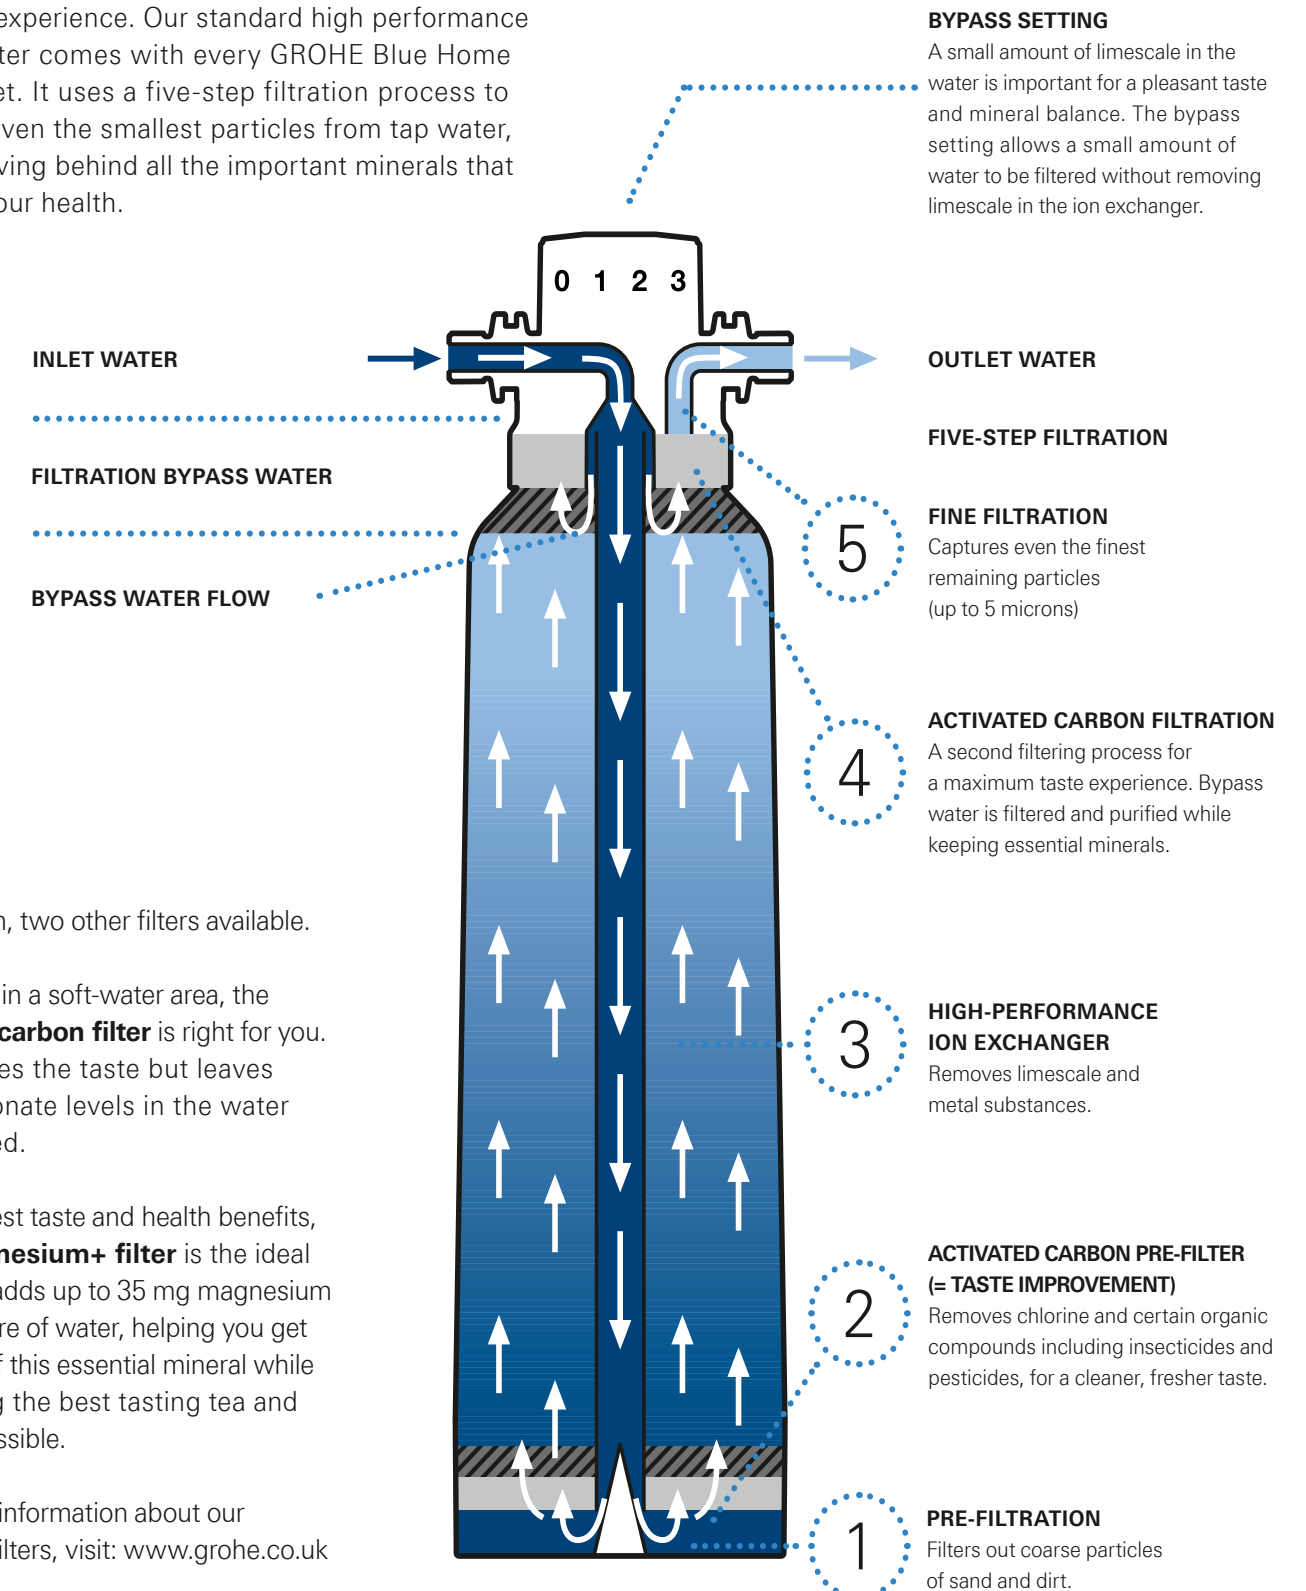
experience. Our standard high performance ter comes with every GROHE Blue Home et. It uses a five-step filtration process to ven the smallest particles from tap water, ving behind all the important minerals that our health.

BYPASS SETTING
A small amount of limescale in the water is important for a pleasant taste and mineral balance. The bypass setting allows a small amount of water to be filtered without removing limescale in the ion exchanger.

0 1 2 3

INLET WATER

OUTLET WATER

FIVE-STEP FILTRATION

FILTRATION BYPASS WATER

BYPASS WATER FLOW

5

FINE FILTRATION
Captures even the finest remaining particles (up to 5 microns)

4

ACTIVATED CARBON FILTRATION
A second filtering process for a maximum taste experience. Bypass water is filtered and purified while keeping essential minerals.

n, two other filters available.

in a soft-water area, the **carbon filter** is right for you. es the taste but leaves onate levels in the water ed.

3

HIGH-PERFORMANCE ION EXCHANGER
Removes limescale and metal substances.

est taste and health benefits, **nesium+ filter** is the ideal adds up to 35 mg magnesium re of water, helping you get f this essential mineral while g the best tasting tea and ssible.

2

ACTIVATED CARBON PRE-FILTER (= TASTE IMPROVEMENT)
Removes chlorine and certain organic compounds including insecticides and pesticides, for a cleaner, fresher taste.

information about our ilters, visit: www.grohe.co.uk

1

PRE-FILTRATION
Filters out coarse particles of sand and dirt.